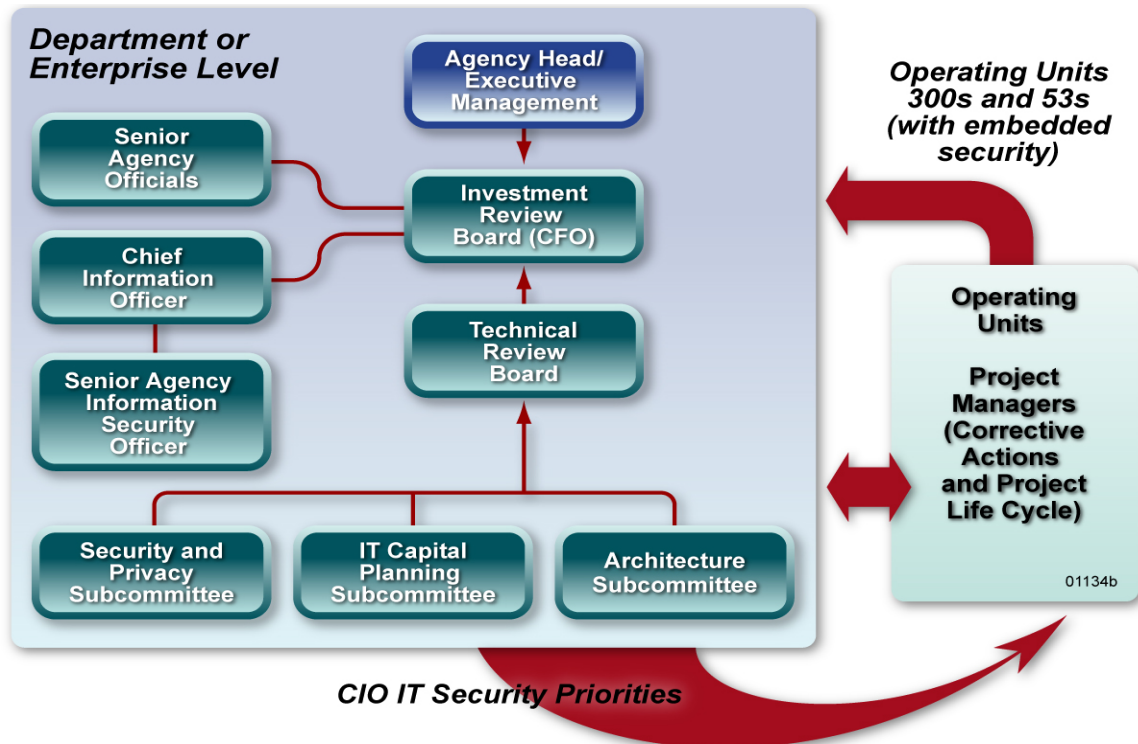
Department or Enterprise Level

Agency Head/ Executive Management

Senior Agency Officials

Investment Review Board (CFO)

Chief Information Officer

Technical Review Board

Senior Agency Information Security Officer

Security and Privacy Subcommittee

IT Capital Planning Subcommittee

Architecture Subcommittee

Operating Units 300s and 53s (with embedded security)

Operating Units

Project Managers (Corrective Actions and Project Life Cycle)

01134b

CIO IT Security Priorities